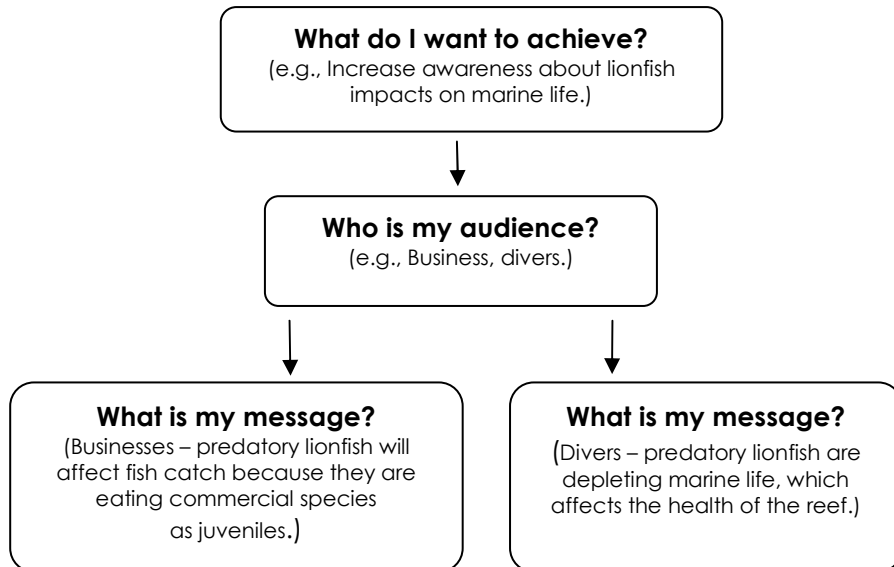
What do I want to achieve?
(e.g., Increase awareness about lionfish impacts on marine life.)

Who is my audience?
(e.g., Business, divers.)

What is my message?
(Businesses – predatory lionfish will affect fish catch because they are eating commercial species as juveniles.)

What is my message?
(Divers – predatory lionfish are depleting marine life, which affects the health of the reef.)